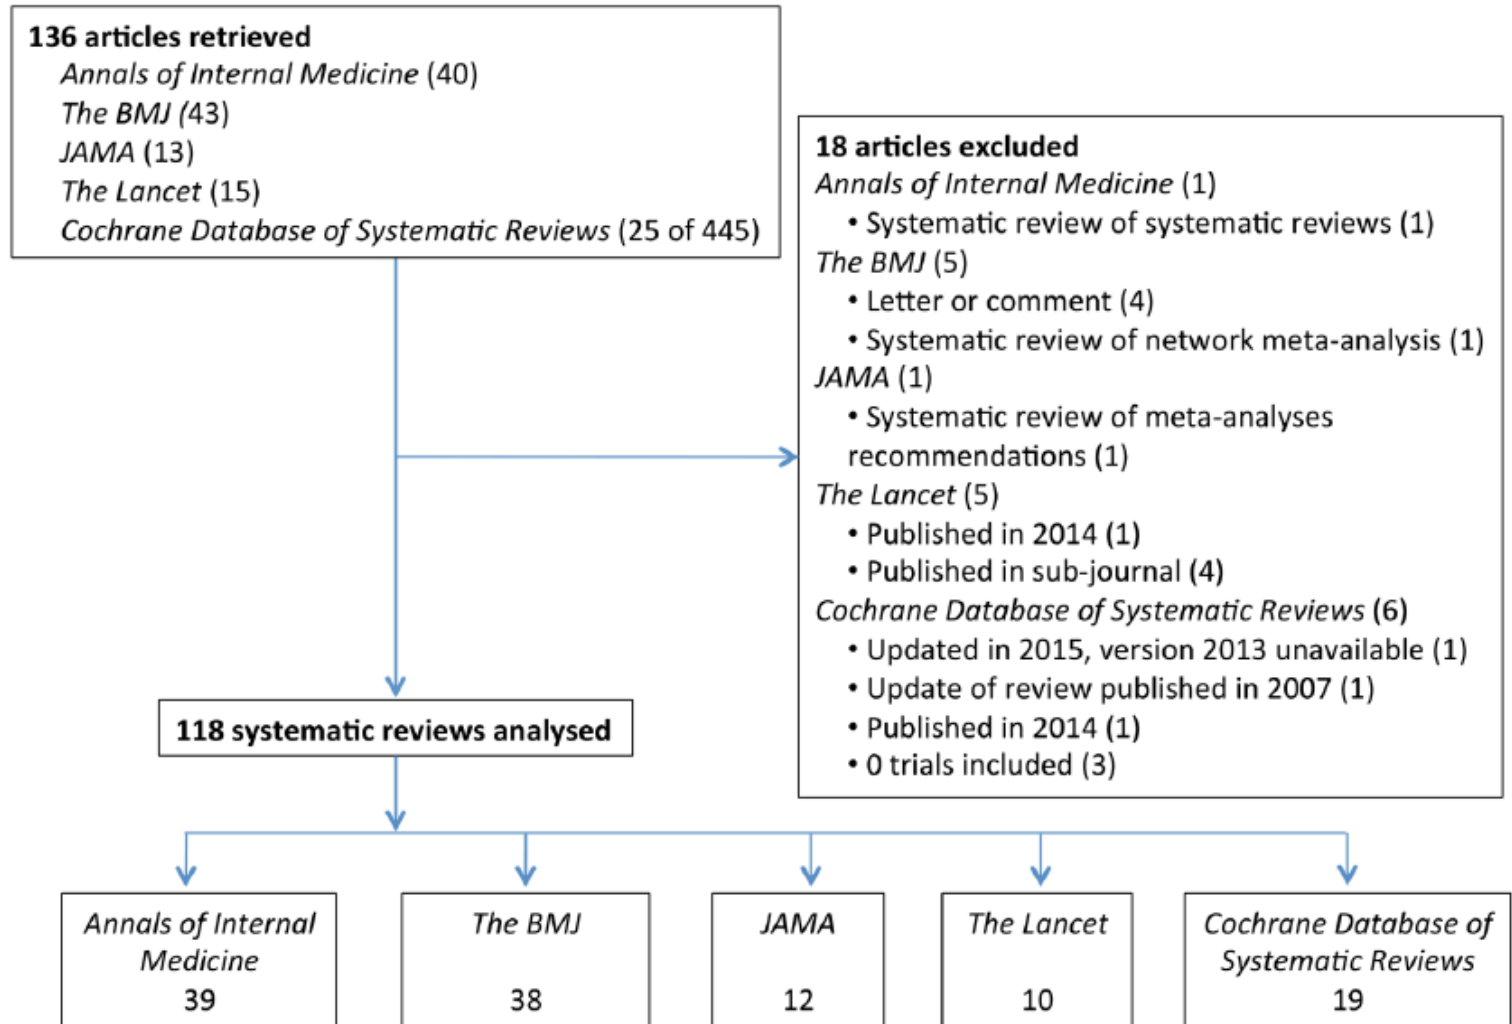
136 articles retrieved
Annals of Internal Medicine (40)
The BMJ (43)
JAMA (13)
The Lancet (15)
Cochrane Database of Systematic Reviews (25 of 445)

18 articles excluded
Annals of Internal Medicine (1)
• Systematic review of systematic reviews (1)
The BMJ (5)
• Letter or comment (4)
• Systematic review of network meta-analysis (1)
JAMA (1)
• Systematic review of meta-analyses recommendations (1)
The Lancet (5)
• Published in 2014 (1)
• Published in sub-journal (4)
Cochrane Database of Systematic Reviews (6)
• Updated in 2015, version 2013 unavailable (1)
• Update of review published in 2007 (1)
• Published in 2014 (1)
• 0 trials included (3)

118 systematic reviews analysed

Annals of Internal Medicine
39

The BMJ
38

JAMA
12

The Lancet
10

Cochrane Database of Systematic Reviews
19